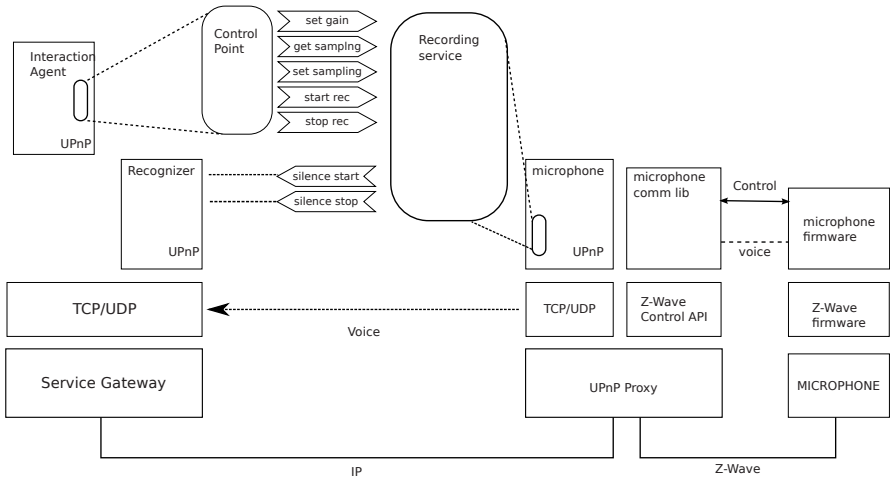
Interaction Agent

UPnP

Control Point

set gain

get sampling

set sampling

start rec

stop rec

Recording service

Recognizer

UPnP

silence start

silence stop

microphone

UPnP

microphone comm lib

Control

microphone firmware

voice

TCP/UDP

Voice

TCP/UDP

Z-Wave Control API

Z-Wave firmware

Service Gateway

UPnP Proxy

MICROPHONE

IP

Z-Wave